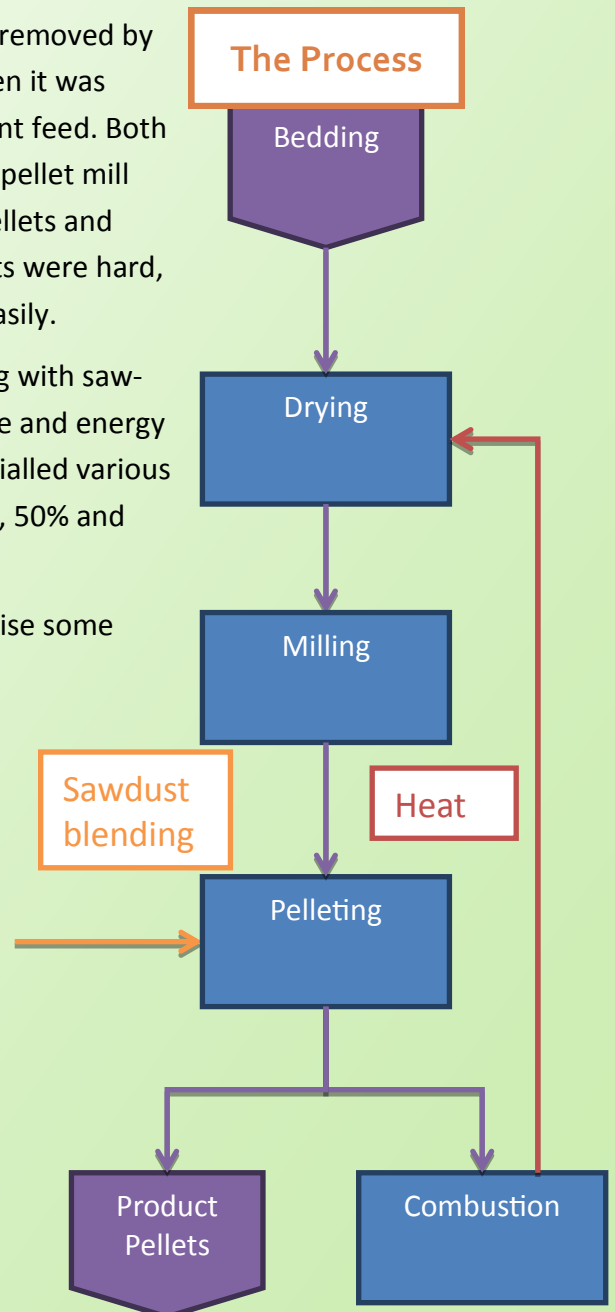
removed by
en it was
nt feed. Both
pellet mill
llets and
ts were hard,
asily.

g with saw-
e and energy
ialled various
, 50% and

ise some

The Process

Bedding

Drying

Milling

Sawdust blending

Heat

Pelleting

Product Pellets

Combustion